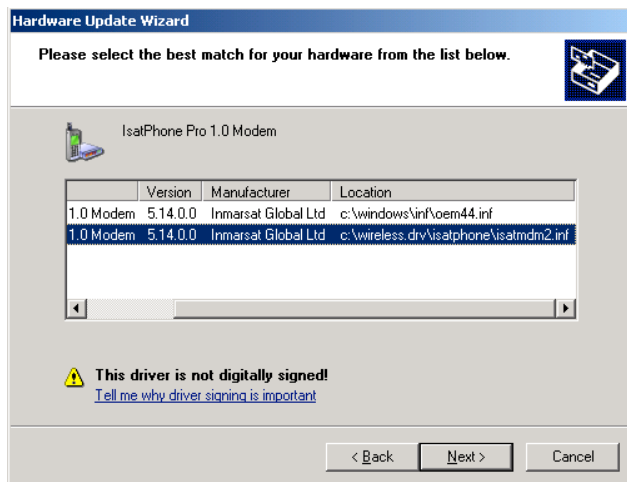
Hardware Update Wizard

Please select the best match for your hardware from the list below.

IsatPhone Pro 1.0 Modem

|  | Version | Manufacturer | Location |
|---|---|---|---|
| 1.0 Modem | 5.14.0.0 | Inmarsat Global Ltd | c:\windows\inf\oem44.inf |
| 1.0 Modem | 5.14.0.0 | Inmarsat Global Ltd | c:\wireless.drv\isatphone\isatmdm2.inf |

This driver is not digitally signed!
Tell me why driver signing is important

< Back Next > Cancel